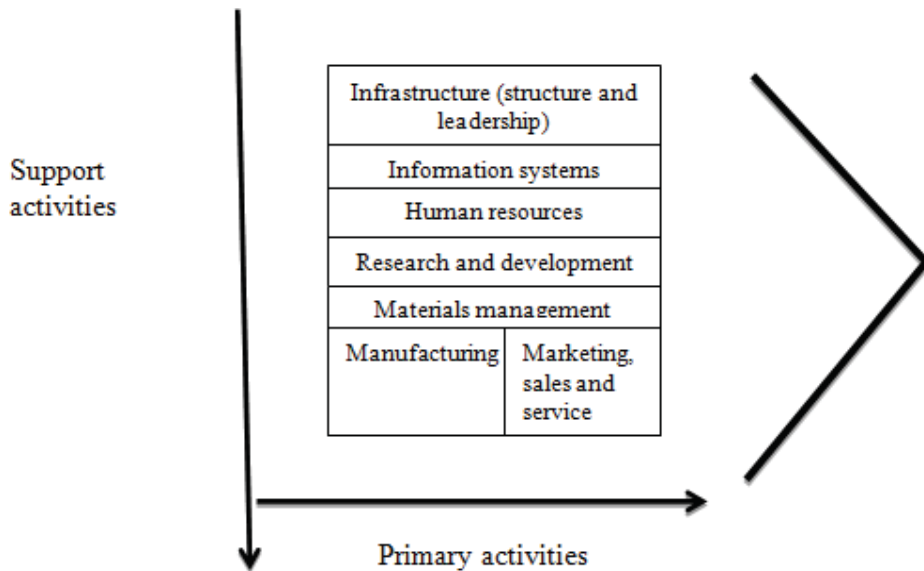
Support activities

Infrastructure (structure and leadership)

Information systems

Human resources

Research and development

Materials management

Manufacturing

Marketing, sales and service

Primary activities